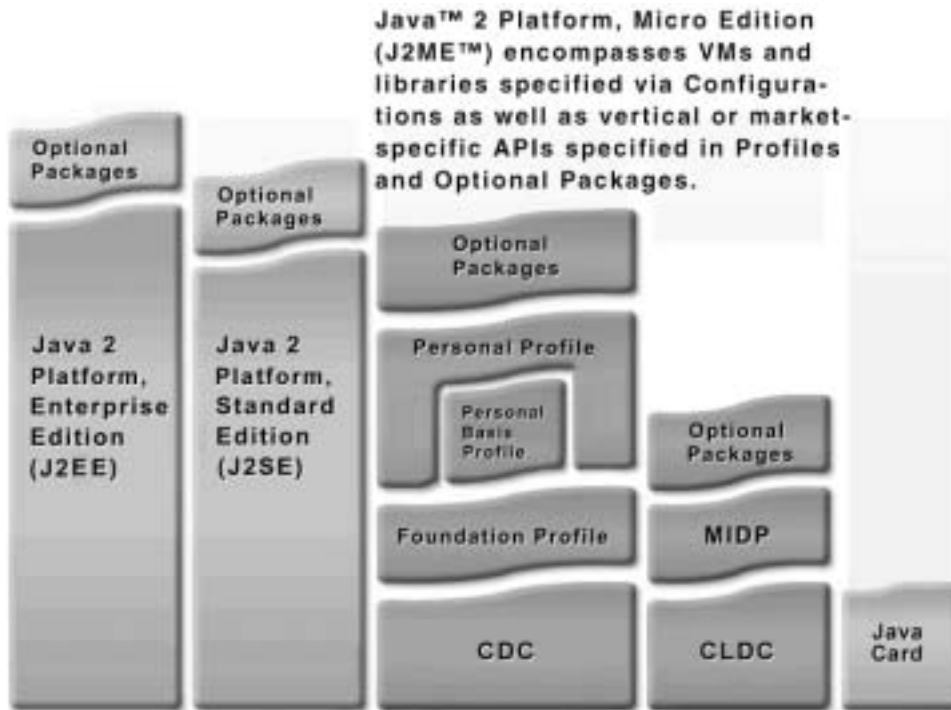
Java™ 2 Platform, Micro Edition (J2ME™) encompasses VMs and libraries specified via Configurations as well as vertical or market-specific APIs specified in Profiles and Optional Packages.

Optional Packages

Java 2 Platform, Enterprise Edition (J2EE)

Optional Packages

Java 2 Platform, Standard Edition (J2SE)

Optional Packages

Personal Profile

Personal Basis Profile

Foundation Profile

CDC

Optional Packages

MIDP

CLDC

Java Card